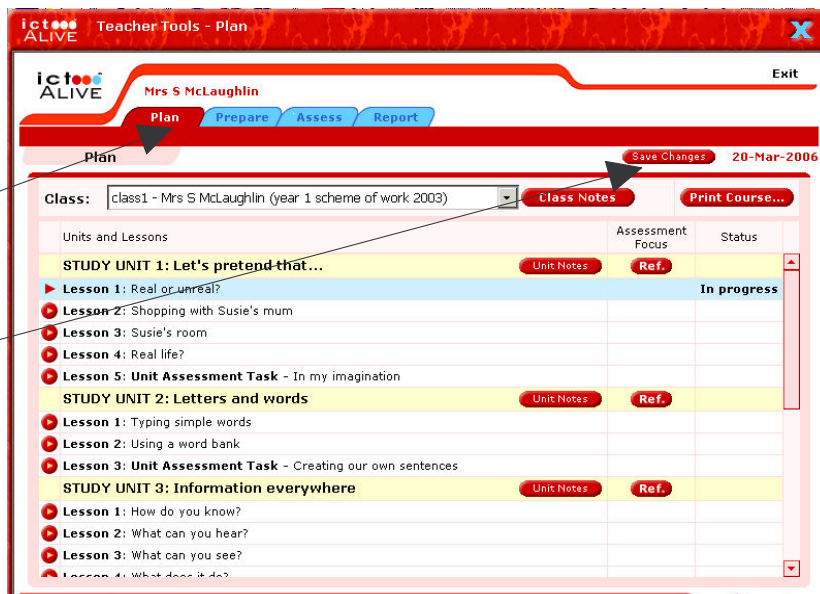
ict ALIVE Teacher Tools - Plan

ict ALIVE

Mrs S McLaughlin

Exit

Plan | Prepare | Assess | Report

Plan

Save Changes

20-Mar-2006

Class: class1 - Mrs S McLaughlin (year 1 scheme of work 2003)

Class Notes

Print Course...

| Units and Lessons | | Assessment Focus | Status |
|---|---|---|---|
| STUDY UNIT 1: Let's pretend that... | Unit Notes | Ref. | |
| Lesson 1: Real or unreal? | | | In progress |
| Lesson 2: Shopping with Susie's mum | | | |
| Lesson 3: Susie's room | | | |
| Lesson 4: Real life? | | | |
| Lesson 5: Unit Assessment Task - In my imagination | | | |
| STUDY UNIT 2: Letters and words | Unit Notes | Ref. | |
| Lesson 1: Typing simple words | | | |
| Lesson 2: Using a word bank | | | |
| Lesson 3: Unit Assessment Task - Creating our own sentences | | | |
| STUDY UNIT 3: Information everywhere | Unit Notes | Ref. | |
| Lesson 1: How do you know? | | | |
| Lesson 2: What can you hear? | | | |
| Lesson 3: What can you see? | | | |
| Lesson 4: What does it do? | | | |